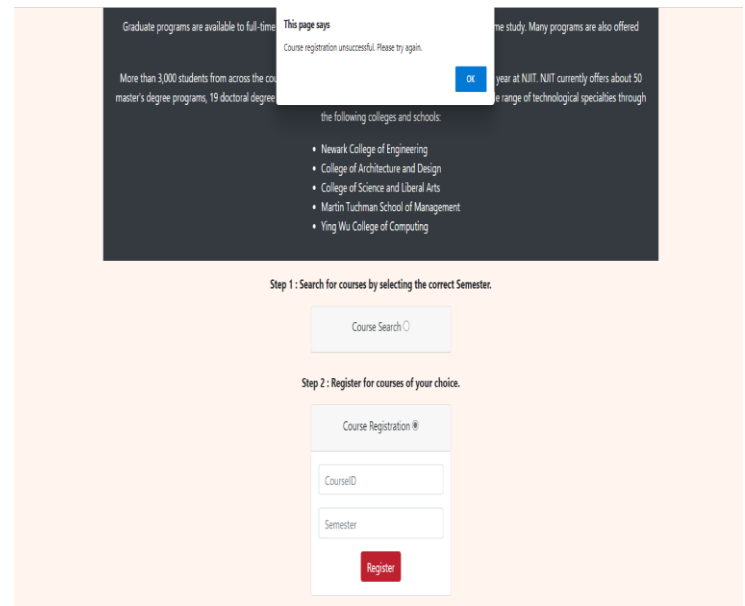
Graduate programs are available to full-time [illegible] me study. Many programs are also offered

More than 3,000 students from across the cou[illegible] year at NJIT. NJIT currently offers about 50 master's degree programs, 19 doctoral degree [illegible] e range of technological specialties through the following colleges and schools:

This page says

Course registration unsuccessful. Please try again.

OK

- Newark College of Engineering
- College of Architecture and Design
- College of Science and Liberal Arts
- Martin Tuchman School of Management
- Ying Wu College of Computing

Step 1 : Search for courses by selecting the correct Semester.

Course Search

Step 2 : Register for courses of your choice.

Course Registration

CourseID

Semester

Register